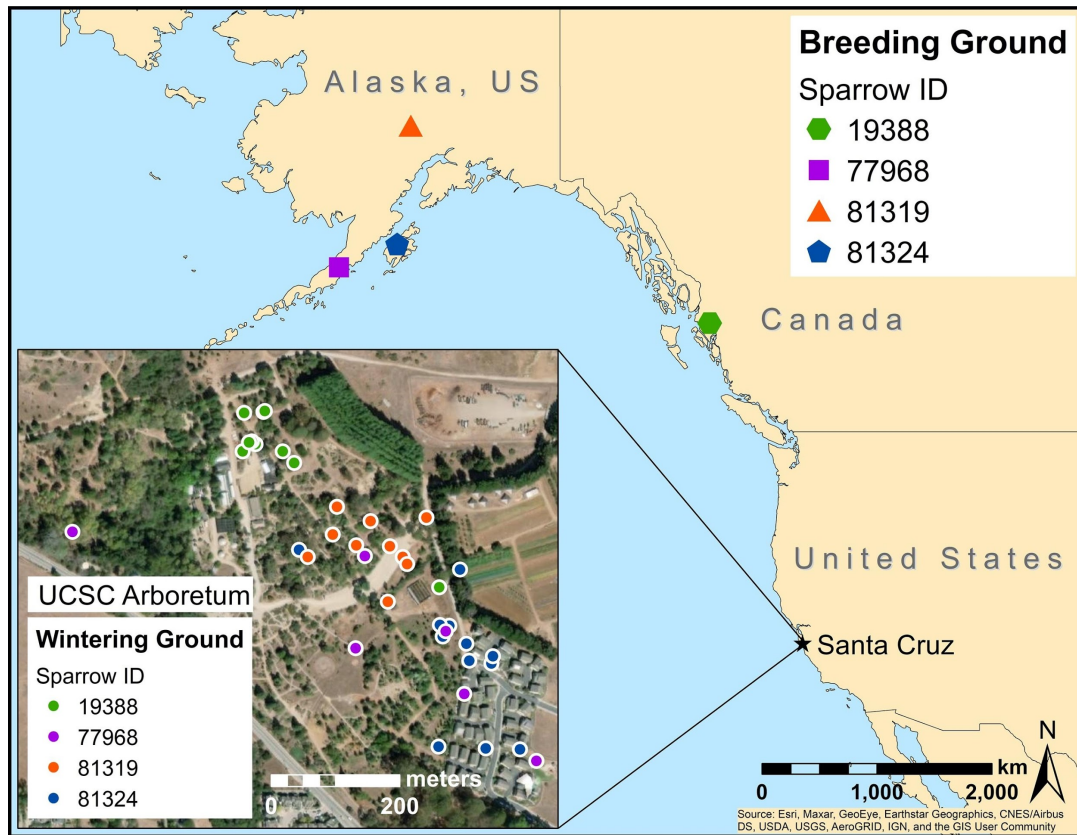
Breeding Ground
Sparrow ID
19388
77968
81319
81324

Alaska, US

Canada

United States

Santa Cruz

UCSC Arboretum

Wintering Ground
Sparrow ID
19388
77968
81319
81324

meters
0 200

N

km
0 1,000 2,000

Source: Esri, Maxar, GeoEye, Earthstar Geographics, CNES/Airbus DS, USDA, USGS, AeroGRID, IGN, and the GIS User Community